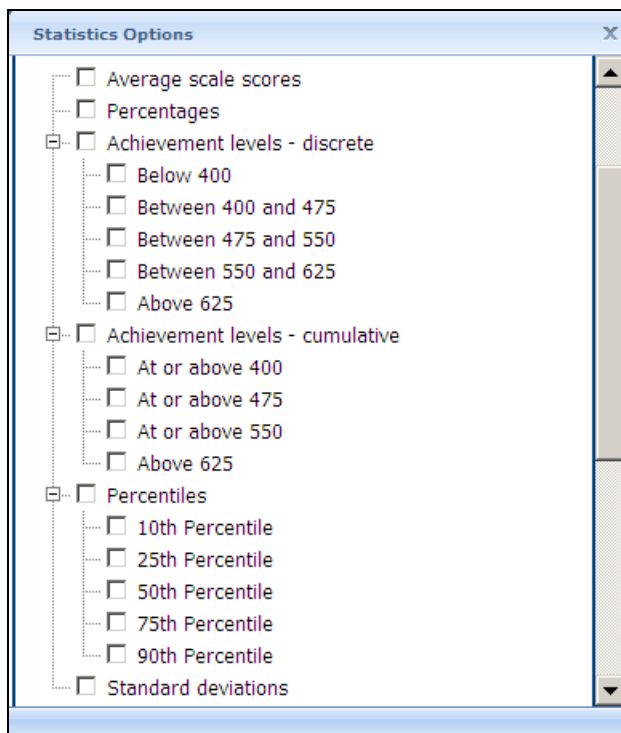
Statistics Options X

Average scale scores
Percentages
Achievement levels - discrete
Below 400
Between 400 and 475
Between 475 and 550
Between 550 and 625
Above 625
Achievement levels - cumulative
At or above 400
At or above 475
At or above 550
Above 625
Percentiles
10th Percentile
25th Percentile
50th Percentile
75th Percentile
90th Percentile
Standard deviations